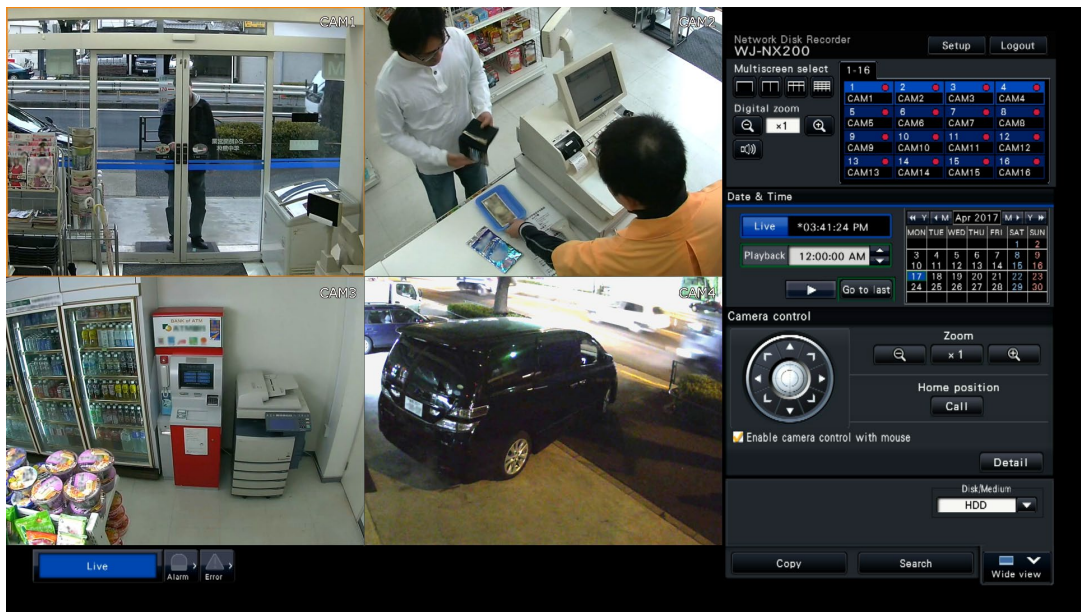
CAM1

CAM2

CAM3

CAM4

Network Disk Recorder
WJ-NX200

Setup Logout

Multiscreen select

1-16

| 1 | 2 | 3 | 4 |
|---|---|---|---|
| CAM1 | CAM2 | CAM3 | CAM4 |
| 5 | 6 | 7 | 8 |
| CAM5 | CAM6 | CAM7 | CAM8 |
| 9 | 10 | 11 | 12 |
| CAM9 | CAM10 | CAM11 | CAM12 |
| 13 | 14 | 15 | 16 |
| CAM13 | CAM14 | CAM15 | CAM16 |

Digital zoom

×1

Date & Time

Live *03:41:24 PM

Playback 12:00:00 AM

Go to last

Y M Apr 2017 M Y

| MON | TUE | WED | THU | FRI | SAT | SUN |
|---|---|---|---|---|---|---|
| | | | | | 1 | 2 |
| 3 | 4 | 5 | 6 | 7 | 8 | 9 |
| 10 | 11 | 12 | 13 | 14 | 15 | 16 |
| 17 | 18 | 19 | 20 | 21 | 22 | 23 |
| 24 | 25 | 26 | 27 | 28 | 29 | 30 |

Camera control

Zoom

×1

Home position

Call

Enable camera control with mouse

Detail

Disk/Medium

HDD

Live

Alarm

Error

Copy

Search

Wide view